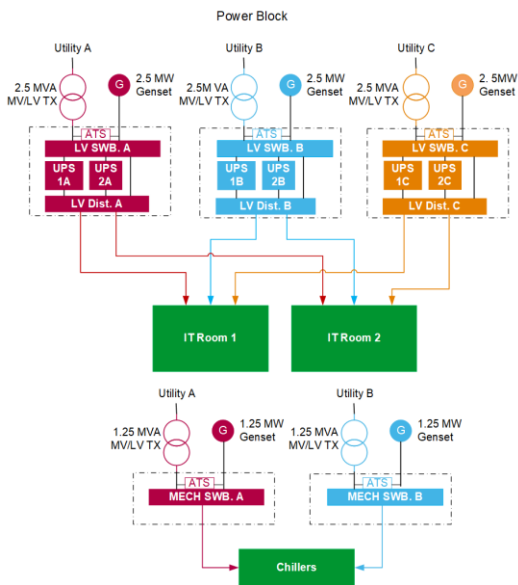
Power Block

Utility A

2.5 MVA MV/LV TX

G

2.5 MW Genset

ATS

LV SWB. A

UPS 1A

UPS 2A

LV Dist. A

Utility B

2.5M VA MV/LV TX

G

2.5 MW Genset

ATS

LV SWB. B

UPS 1B

UPS 2B

LV Dist. B

Utility C

2.5 MVA MV/LV TX

G

2. 5MW Genset

ATS

LV SWB. C

UPS 1C

UPS 2C

LV Dist. C

IT Room 1

IT Room 2

Utility A

1.25 MVA MV/LV TX

G

1.25 MW Genset

ATS

MECH SWB. A

Utility B

1.25 MVA MV/LV TX

G

1.25 MW Genset

ATS

MECH SWB. B

Chillers